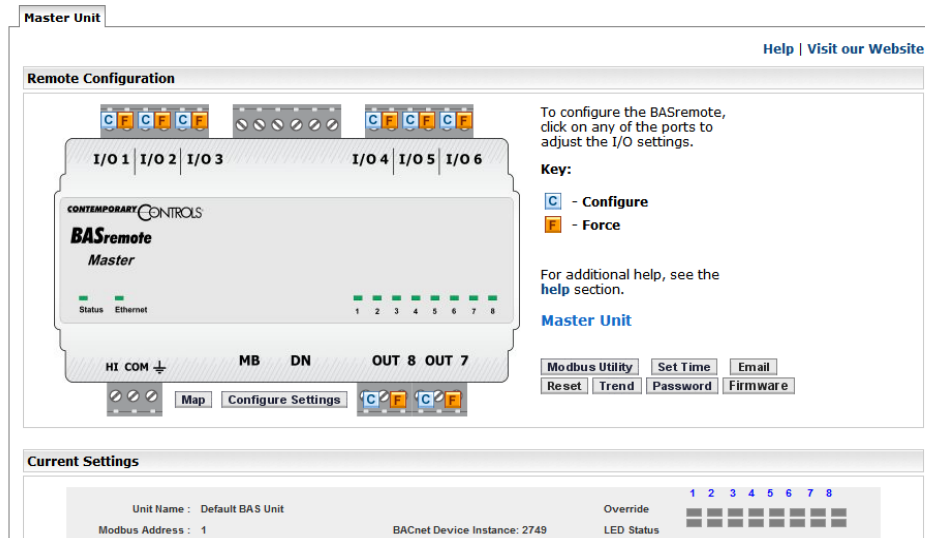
Master Unit

Help | Visit our Website

Remote Configuration

C F C F C F C F C F C F

I/O 1 I/O 2 I/O 3 I/O 4 I/O 5 I/O 6

CONTEMPORARY CONTROLS

BASremote

Master

Status Ethernet

1 2 3 4 5 6 7 8

HI COM ⏚ MB DN OUT 8 OUT 7

Map Configure Settings

C F C F

To configure the BASremote, click on any of the ports to adjust the I/O settings.

Key:

C - Configure

F - Force

For additional help, see the help section.

Master Unit

Modbus Utility Set Time Email

Reset Trend Password Firmware

Current Settings

Unit Name : Default BAS Unit

Modbus Address : 1

BACnet Device Instance: 2749

Override

LED Status

1 2 3 4 5 6 7 8